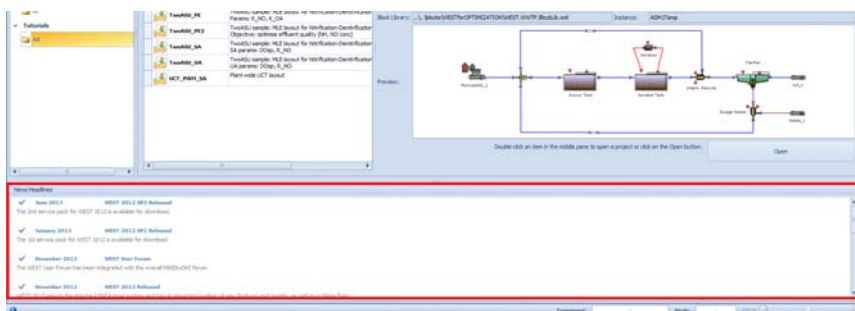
Tutorials

All

TwoASU_PE
TwoASU sample: MLE layout for Nitrification-Denitrification
Params: K_NO, K_OA

TwoASU_PE2
TwoASU sample: MLE layout for Nitrification-Denitrification
Objective: optimize effluent quality (NH, NO conc)

TwoASU_SA
TwoASU sample: MLE layout for Nitrification-Denitrification
SA params: DOsp, K_NO

TwoASU_UA
TwoASU sample: MLE layout for Nitrification-Denitrification
UA params: DOsp, K_NO

UCT_PWM_SA
Plant-wide UCT layout

Block Library: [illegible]
Instance: ASM1Temp

Preview:

Influent
Anoxic Tank
Aerated Tank
Internal Recycle
Clarifier
Sludge Waste
Out
Waste

Double click an item in the middle pane to open a project or click on the Open button.

Open

News Headlines

June 2013 WEST 2012 SP2 Released
The 2nd service pack for WEST 2012 is available for download.

January 2013 WEST 2012 SP1 Released
The 1st service pack for WEST 2012 is available for download.

November 2012 WEST User Forum
The WEST User Forum has been integrated with the overall MIKE by DHI forum.

November 2012 WEST 2012 Released
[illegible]